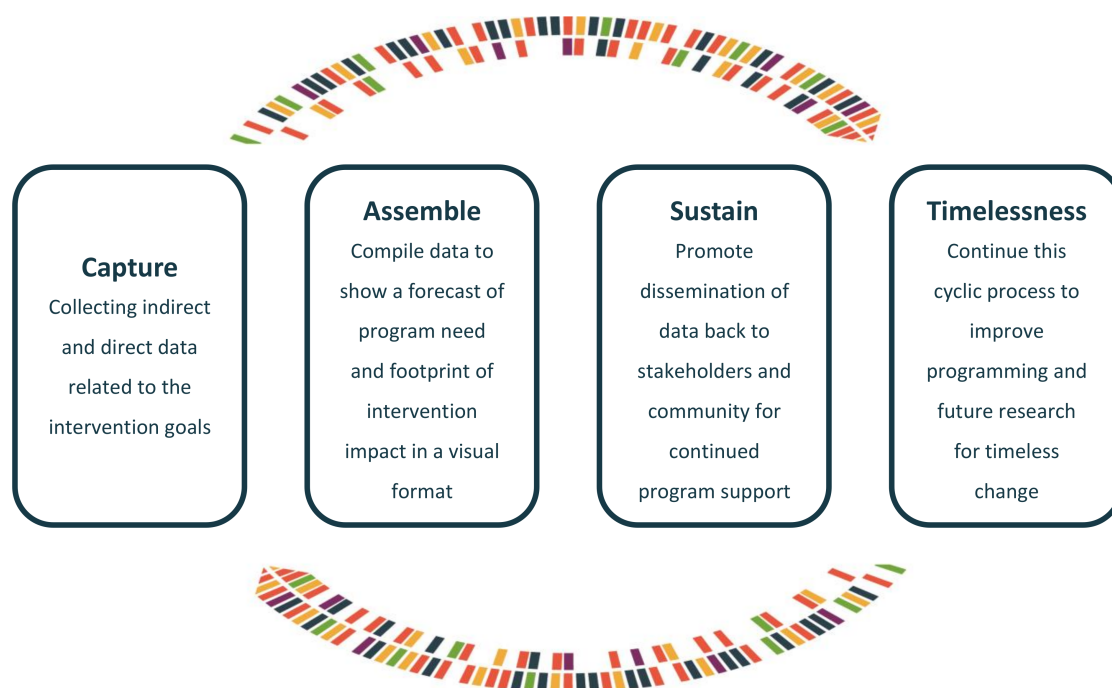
Capture
Collecting indirect and direct data related to the intervention goals

Assemble
Compile data to show a forecast of program need and footprint of intervention impact in a visual format

Sustain
Promote dissemination of data back to stakeholders and community for continued program support

Timelessness
Continue this cyclic process to improve programming and future research for timeless change